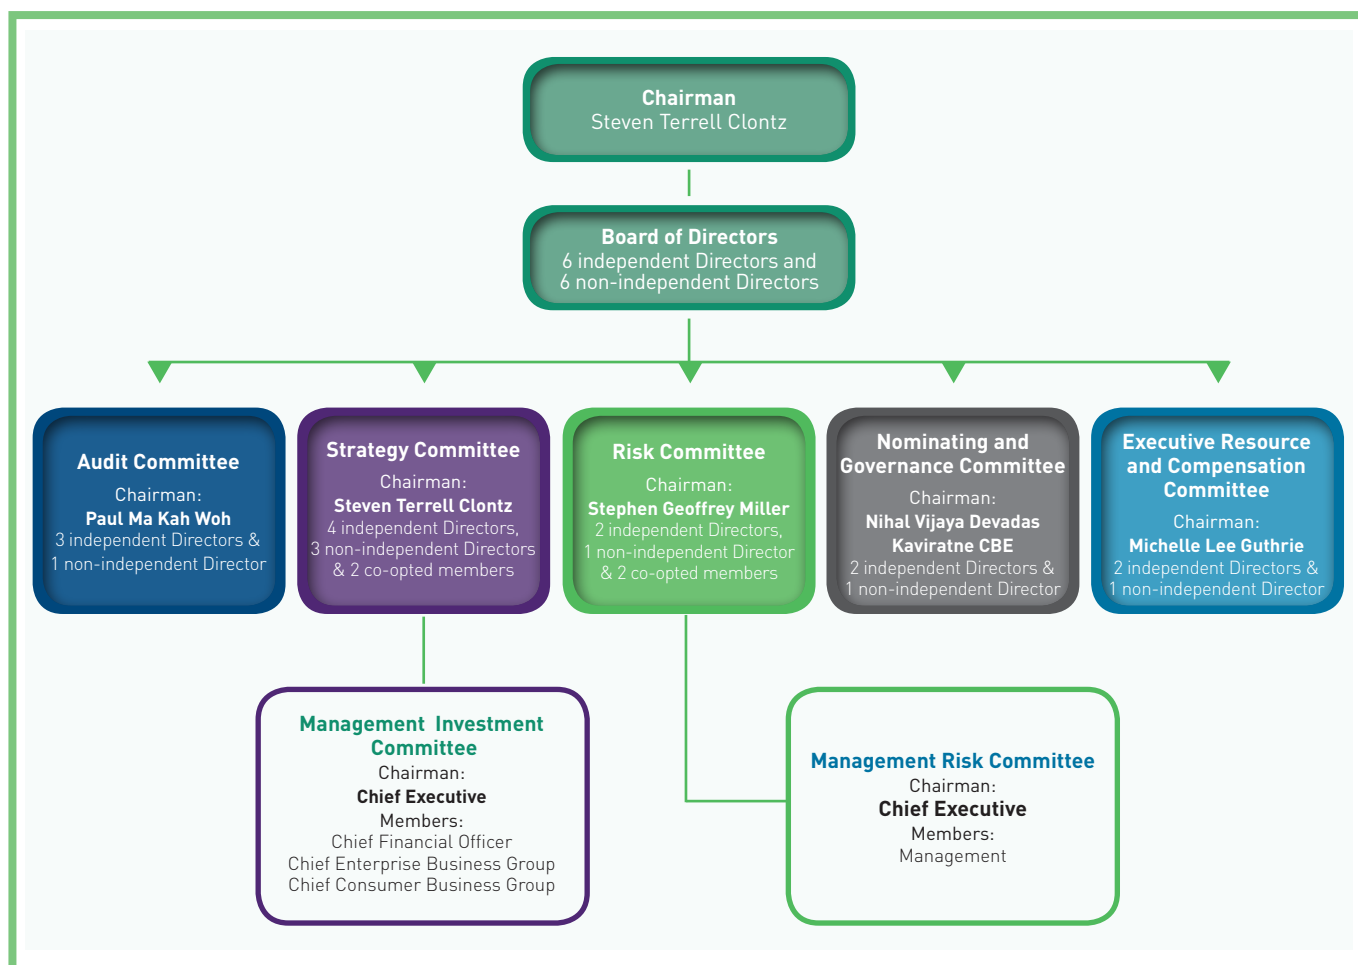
Chairman
Steven Terrell Clontz

Board of Directors
6 independent Directors and
6 non-independent Directors

Audit Committee
Chairman:
Paul Ma Kah Woh
3 independent Directors &
1 non-independent Director

Strategy Committee
Chairman:
Steven Terrell Clontz
4 independent Directors,
3 non-independent Directors
& 2 co-opted members

Risk Committee
Chairman:
Stephen Geoffrey Miller
2 independent Directors,
1 non-independent Director
& 2 co-opted members

Nominating and Governance Committee
Chairman:
Nihal Vijaya Devadas Kaviratne CBE
2 independent Directors &
1 non-independent Director

Executive Resource and Compensation Committee
Chairman:
Michelle Lee Guthrie
2 independent Directors &
1 non-independent Director

Management Investment Committee
Chairman:
Chief Executive
Members:
Chief Financial Officer
Chief Enterprise Business Group
Chief Consumer Business Group

Management Risk Committee
Chairman:
Chief Executive
Members:
Management